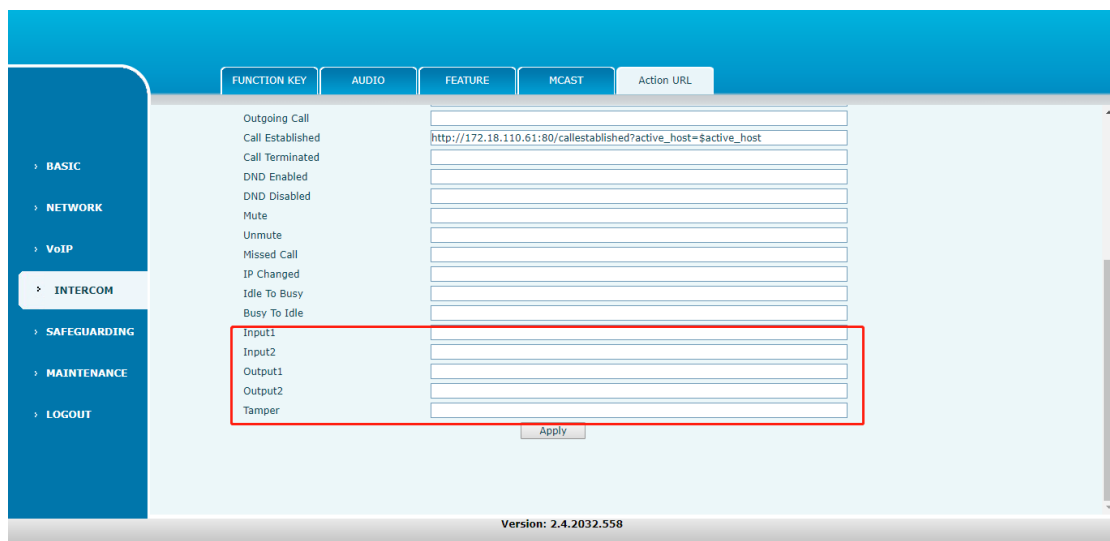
FUNCTION KEY
AUDIO
FEATURE
MCAST
Action URL

› BASIC
› NETWORK
› VoIP
› INTERCOM
› SAFEGUARDING
› MAINTENANCE
› LOGOUT

| | |
|---|---|
| Outgoing Call | |
| Call Established | http://172.18.110.61:80/callestablished?active_host=$active_host |
| Call Terminated | |
| DND Enabled | |
| DND Disabled | |
| Mute | |
| Unmute | |
| Missed Call | |
| IP Changed | |
| Idle To Busy | |
| Busy To Idle | |
| Input1 | |
| Input2 | |
| Output1 | |
| Output2 | |
| Tamper | |

Apply

Version: 2.4.2032.558